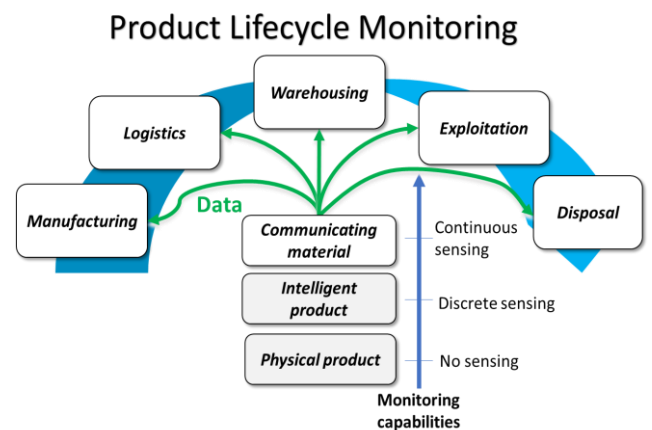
Product Lifecycle Monitoring

Warehousing

Logistics

Exploitation

Manufacturing

Data

Disposal

Communicating material

Continuous sensing

Intelligent product

Discrete sensing

Physical product

No sensing

Monitoring capabilities